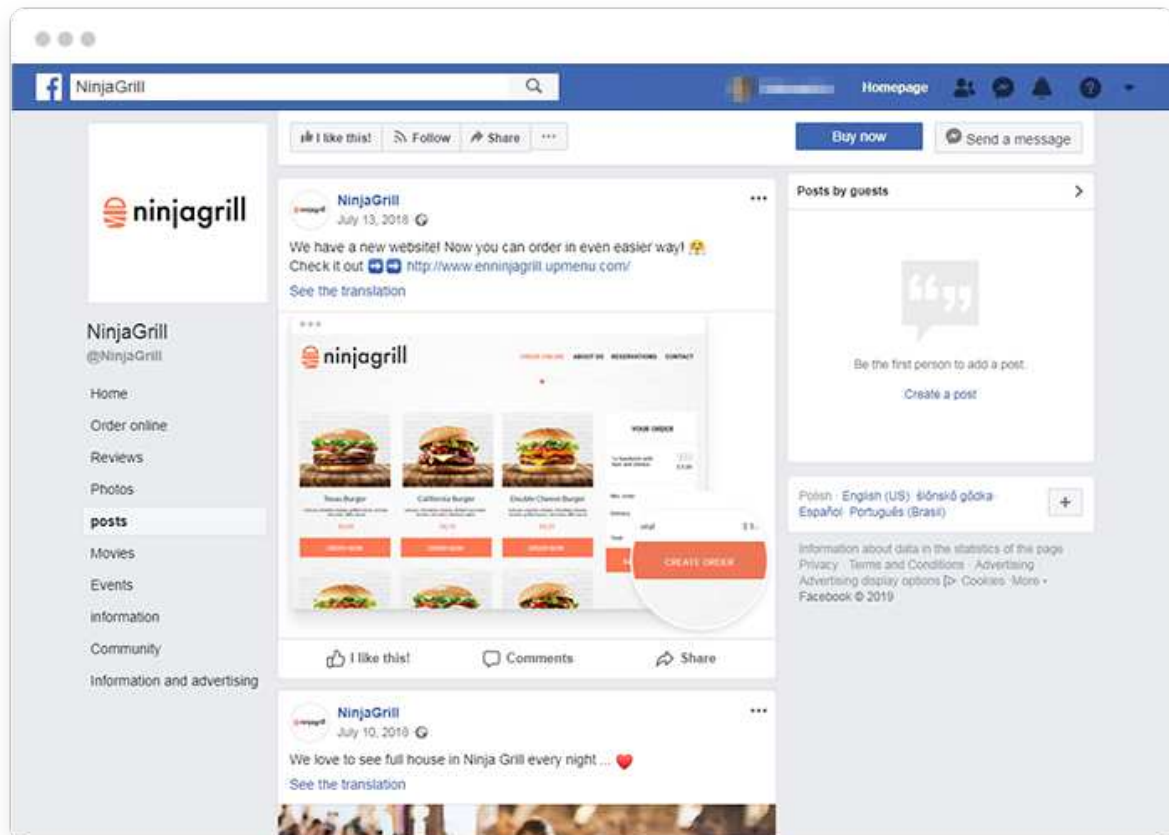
f NinjaGrill

Homepage

I like this! Follow Share ···

Buy now

Send a message

ninjagrill

NinjaGrill
@NinjaGrill

Home
Order online
Reviews
Photos
posts
Movies
Events
information
Community
Information and advertising

NinjaGrill
July 13, 2018

We have a new website! Now you can order in even easier way! 😤
Check it out ➡➡ http://www.enninjagrill.upmenu.com/
See the translation

ninjagrill

ORDER ONLINE ABOUT US RESERVATIONS CONTACT

YOUR ORDER

Texas Burger
California Burger
Double Cheese Burger

ORDER NOW
ORDER NOW
ORDER NOW

CREATE ORDER

I like this!
Comments
Share

NinjaGrill
July 10, 2018

We love to see full house in Ninja Grill every night ... ❤
See the translation

Posts by guests

Be the first person to add a post.
Create a post

Polish · English (US) · ślōnskŏ gŏdka · Español · Português (Brasil)

+

Information about data in the statistics of the page · Privacy · Terms and Conditions · Advertising · Advertising display options · Cookies · More · Facebook © 2019